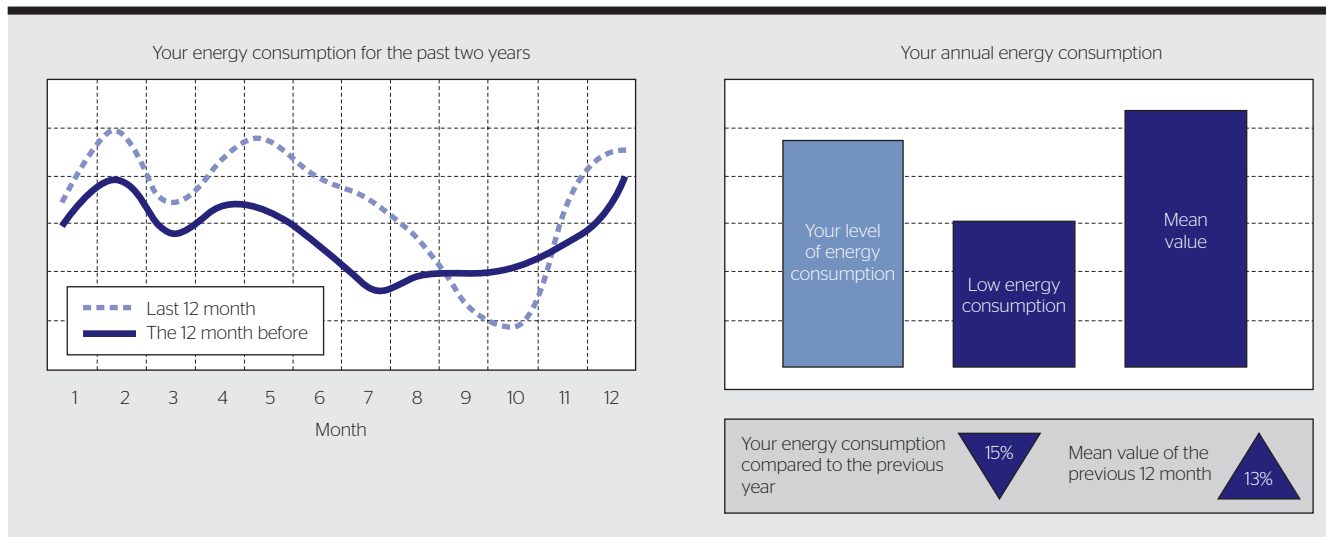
Your energy consumption for the past two years

Last 12 month
The 12 month before

1 2 3 4 5 6 7 8 9 10 11 12

Month

Your annual energy consumption

Your level of energy consumption

Low energy consumption

Mean value

Your energy consumption compared to the previous year

15%

Mean value of the previous 12 month

13%